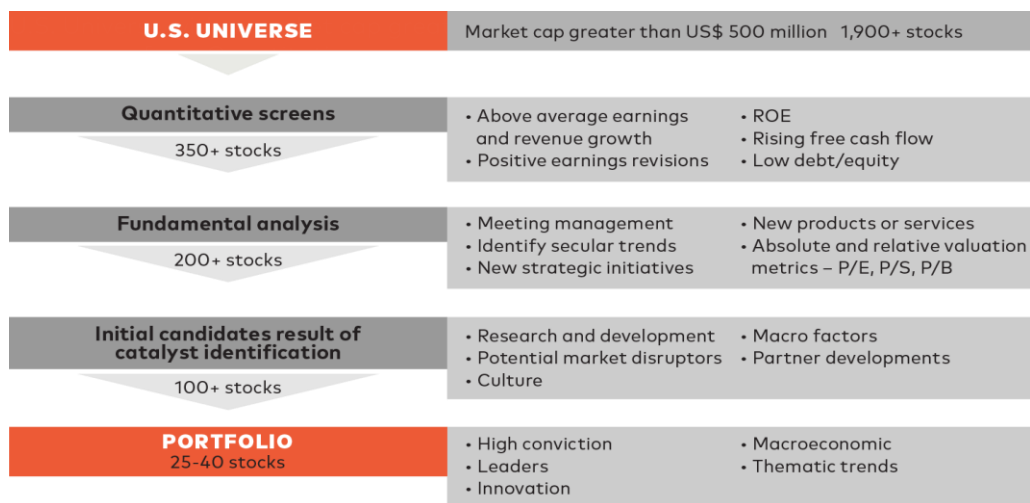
U.S. UNIVERSE

Market cap greater than US$ 500 million 1,900+ stocks

Quantitative screens

350+ stocks

• Above average earnings and revenue growth
• Positive earnings revisions

• ROE
• Rising free cash flow
• Low debt/equity

Fundamental analysis

200+ stocks

• Meeting management
• Identify secular trends
• New strategic initiatives

• New products or services
• Absolute and relative valuation metrics – P/E, P/S, P/B

Initial candidates result of catalyst identification

100+ stocks

• Research and development
• Potential market disruptors
• Culture

• Macro factors
• Partner developments

PORTFOLIO
25-40 stocks

• High conviction
• Leaders
• Innovation

• Macroeconomic
• Thematic trends